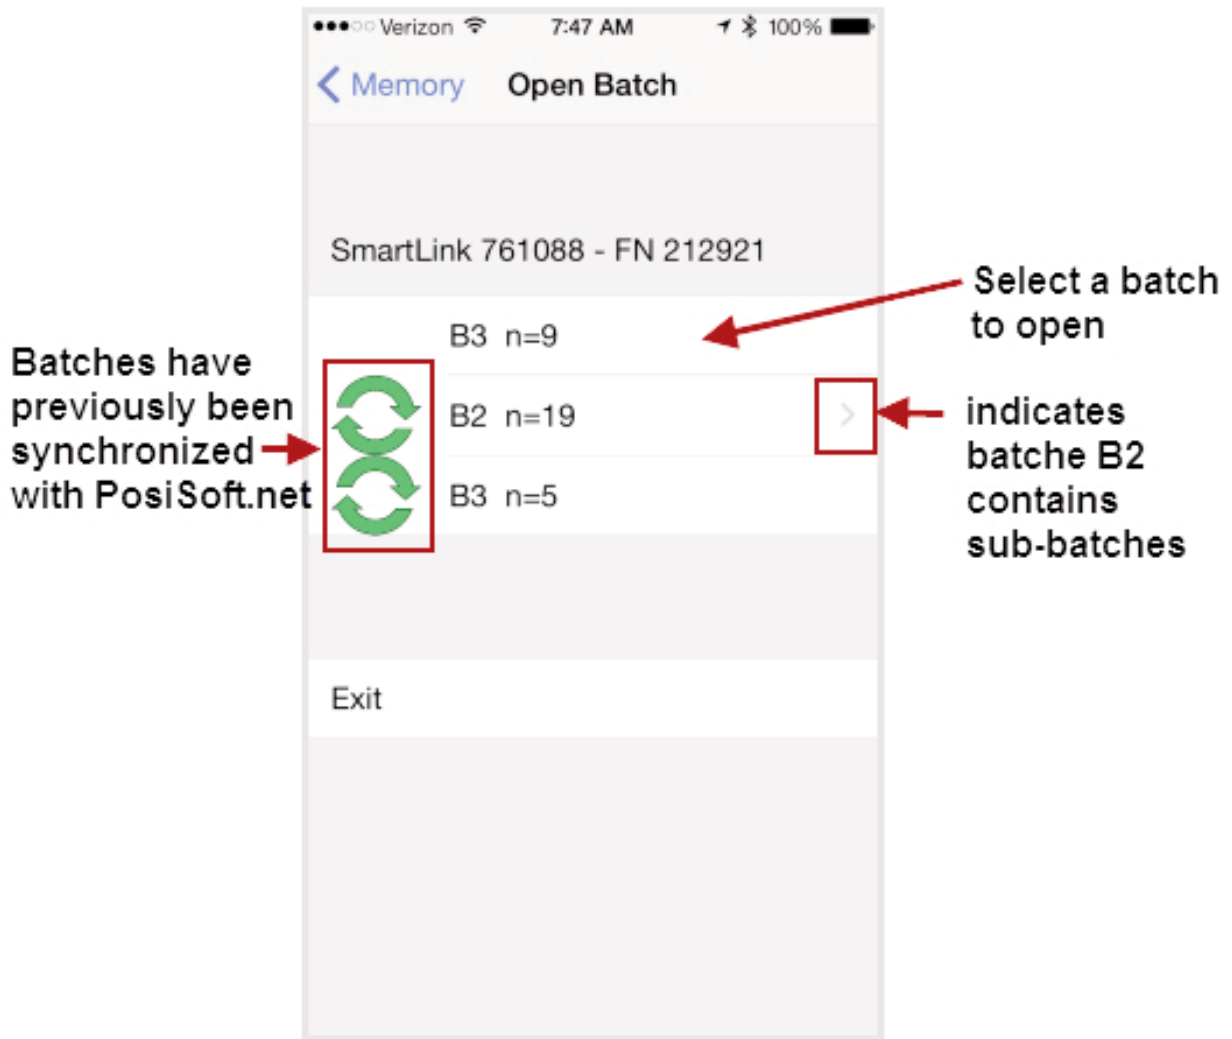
Verizon 7:47 AM 100%

< Memory Open Batch

SmartLink 761088 - FN 212921

B3 n=9

B2 n=19 >

B3 n=5

Exit

Select a batch to open

Batches have previously been synchronized with PosiSoft.net

indicates batche B2 contains sub-batches